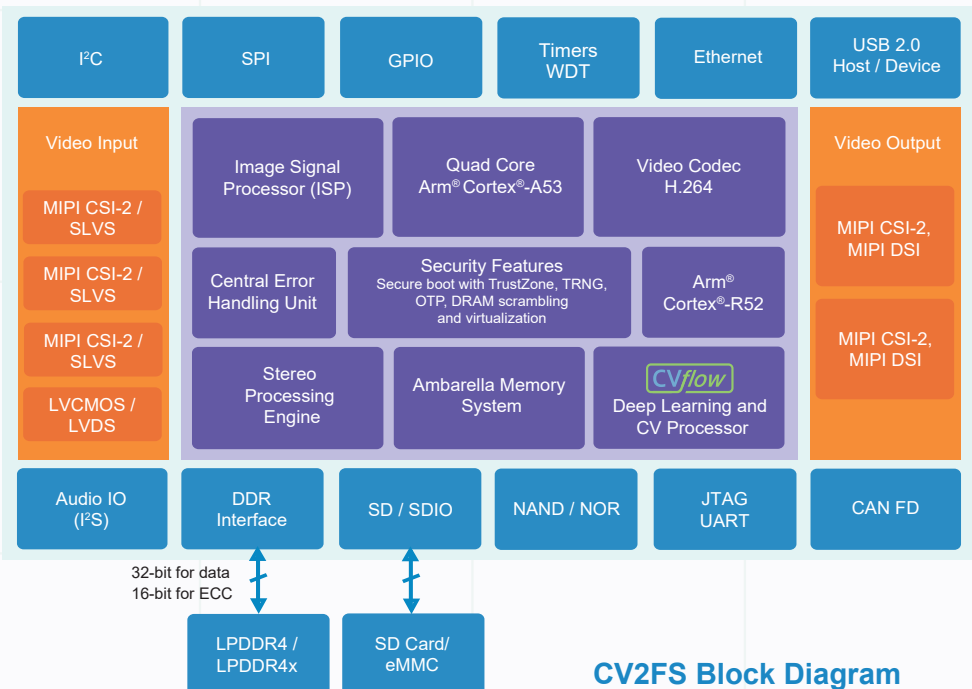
I$^2$C

SPI

GPIO

Timers
WDT

Ethernet

USB 2.0
Host / Device

Video Input

MIPI CSI-2 / SLVS

MIPI CSI-2 / SLVS

MIPI CSI-2 / SLVS

LVCMOS / LVDS

Image Signal Processor (ISP)

Quad Core Arm® Cortex®-A53

Video Codec H.264

Central Error Handling Unit

Security Features
Secure boot with TrustZone, TRNG, OTP, DRAM scrambling and virtualization

Arm® Cortex®-R52

Stereo Processing Engine

Ambarella Memory System

CVflow
Deep Learning and CV Processor

Video Output

MIPI CSI-2, MIPI DSI

MIPI CSI-2, MIPI DSI

Audio IO
(I$^2$S)

DDR Interface

SD / SDIO

NAND / NOR

JTAG
UART

CAN FD

32-bit for data
16-bit for ECC

LPDDR4 / LPDDR4x

SD Card/ eMMC

CV2FS Block Diagram